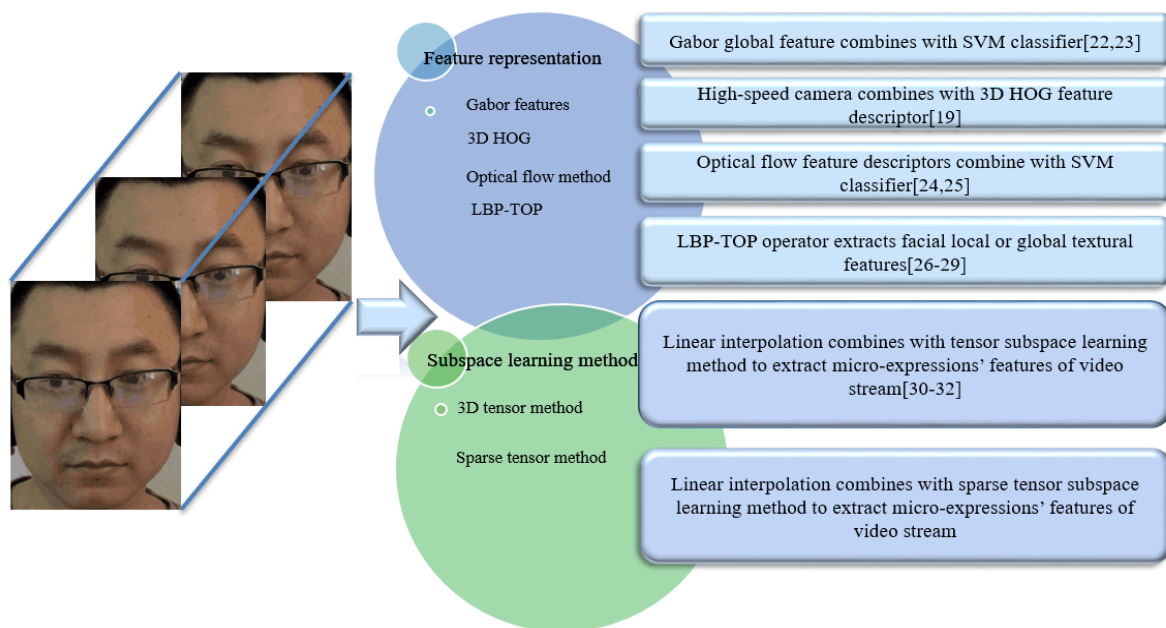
Feature representation

Gabor features

3D HOG

Optical flow method

LBP-TOP

Gabor global feature combines with SVM classifier[22,23]

High-speed camera combines with 3D HOG feature descriptor[19]

Optical flow feature descriptors combine with SVM classifier[24,25]

LBP-TOP operator extracts facial local or global textural features[26-29]

Subspace learning method

3D tensor method

Sparse tensor method

Linear interpolation combines with tensor subspace learning method to extract micro-expressions' features of video stream[30-32]

Linear interpolation combines with sparse tensor subspace learning method to extract micro-expressions' features of video stream